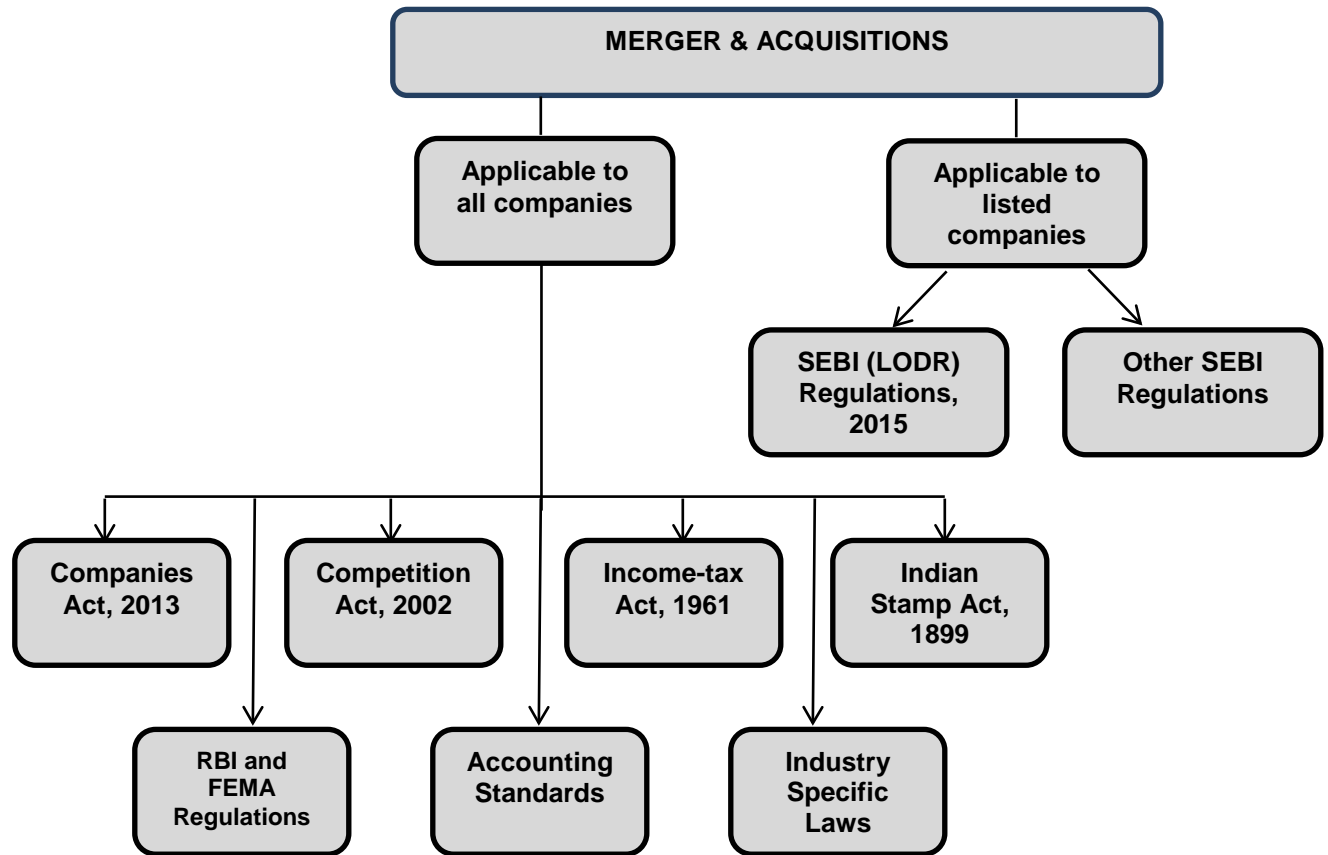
MERGER & ACQUISITIONS

Applicable to all companies

Applicable to listed companies

SEBI (LODR) Regulations, 2015

Other SEBI Regulations

Companies Act, 2013

Competition Act, 2002

Income-tax Act, 1961

Indian Stamp Act, 1899

RBI and FEMA Regulations

Accounting Standards

Industry Specific Laws